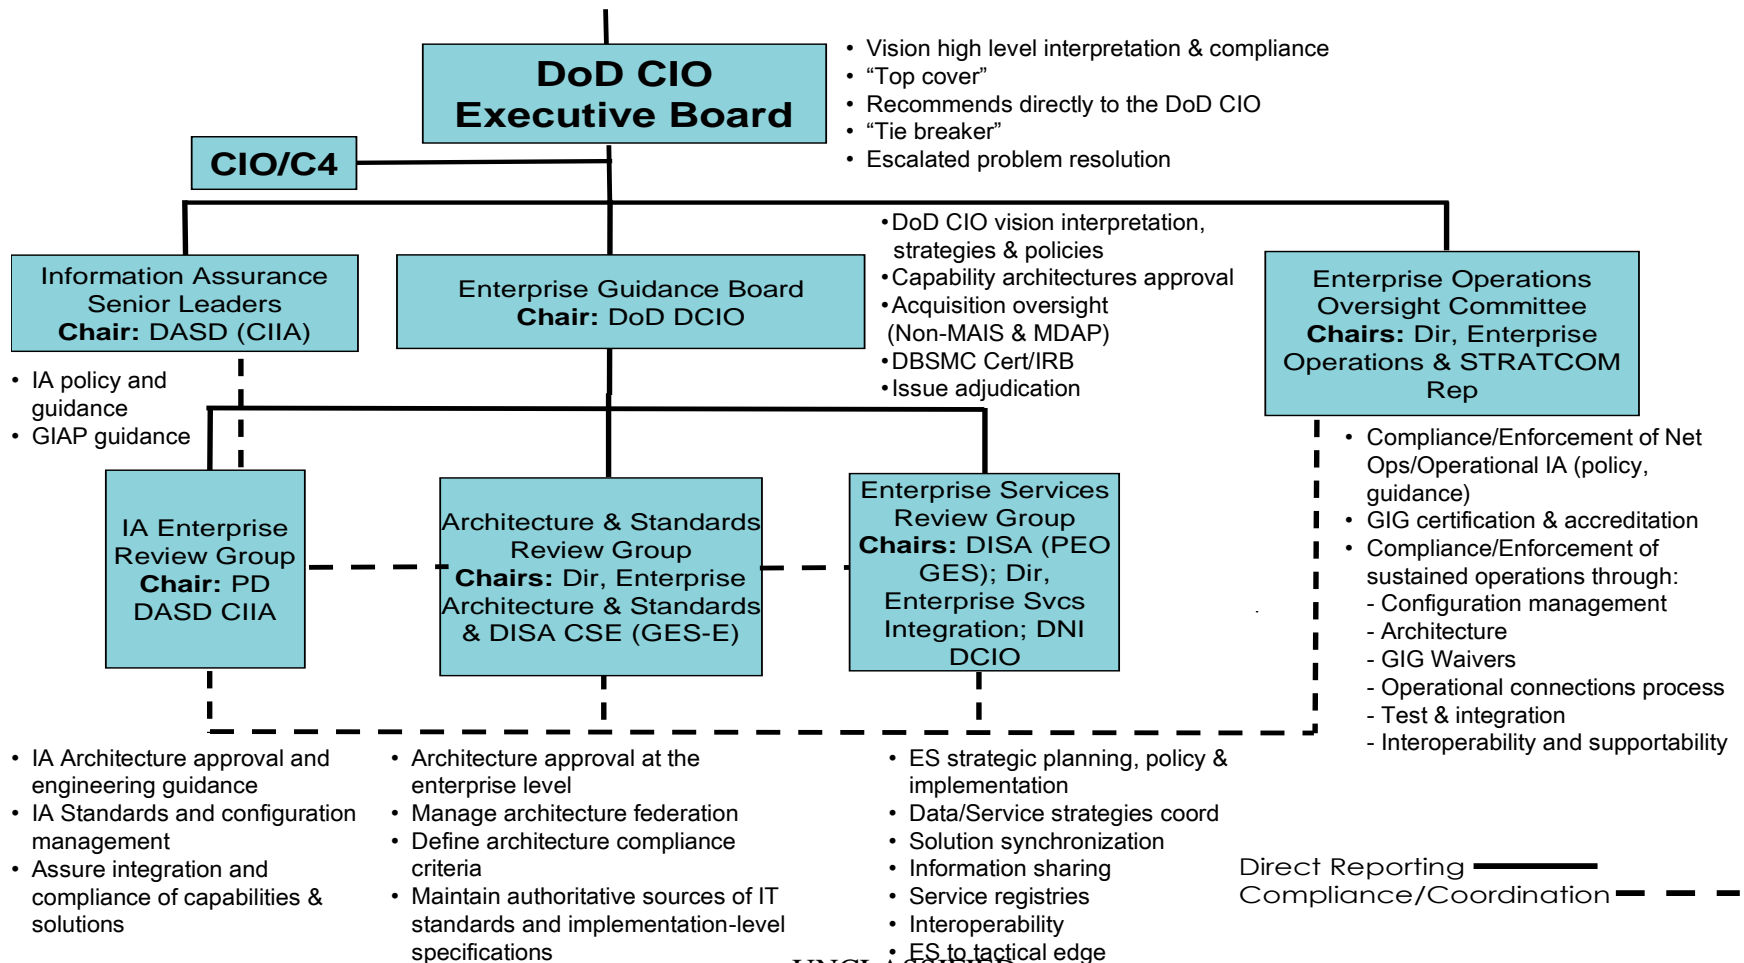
DoD CIO Executive Board

• Vision high level interpretation & compliance
• “Top cover”
• Recommends directly to the DoD CIO
• “Tie breaker”
• Escalated problem resolution

CIO/C4

Information Assurance Senior Leaders
**Chair:** DASD (CIIA)

• IA policy and guidance
• GIAP guidance

Enterprise Guidance Board
**Chair:** DoD DCIO

• DoD CIO vision interpretation, strategies & policies
• Capability architectures approval
• Acquisition oversight (Non-MAIS & MDAP)
• DBSMC Cert/IRB
• Issue adjudication

Enterprise Operations Oversight Committee
**Chairs:** Dir, Enterprise Operations & STRATCOM Rep

• Compliance/Enforcement of Net Ops/Operational IA (policy, guidance)
• GIG certification & accreditation
• Compliance/Enforcement of sustained operations through:
- Configuration management
- Architecture
- GIG Waivers
- Operational connections process
- Test & integration
- Interoperability and supportability

IA Enterprise Review Group
**Chair:** PD DASD CIIA

Architecture & Standards Review Group
**Chairs:** Dir, Enterprise Architecture & Standards & DISA CSE (GES-E)

Enterprise Services Review Group
**Chairs:** DISA (PEO GES); Dir, Enterprise Svcs Integration; DNI DCIO

• IA Architecture approval and engineering guidance
• IA Standards and configuration management
• Assure integration and compliance of capabilities & solutions

• Architecture approval at the enterprise level
• Manage architecture federation
• Define architecture compliance criteria
• Maintain authoritative sources of IT standards and implementation-level specifications

• ES strategic planning, policy & implementation
• Data/Service strategies coord
• Solution synchronization
• Information sharing
• Service registries
• Interoperability
• ES to tactical edge

Direct Reporting
Compliance/Coordination

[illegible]